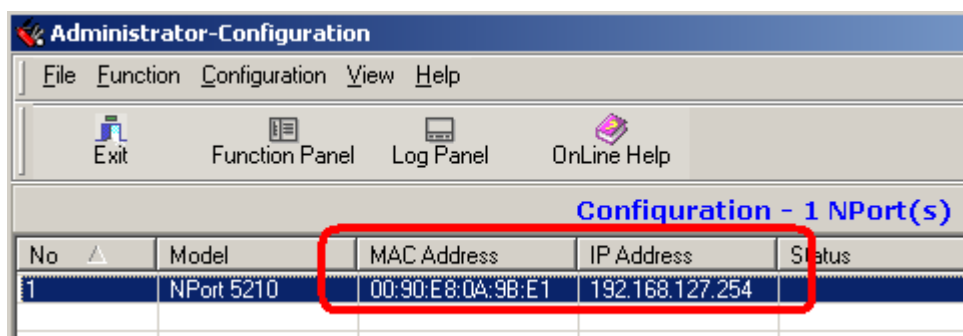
Administrator-Configuration

File Function Configuration View Help

Exit Function Panel Log Panel OnLine Help

Configuration - 1 NPort(s)

| No | Model | MAC Address | IP Address | Status |
|---|---|---|---|---|
| 1 | NPort 5210 | 00:90:E8:0A:9B:E1 | 192.168.127.254 | |